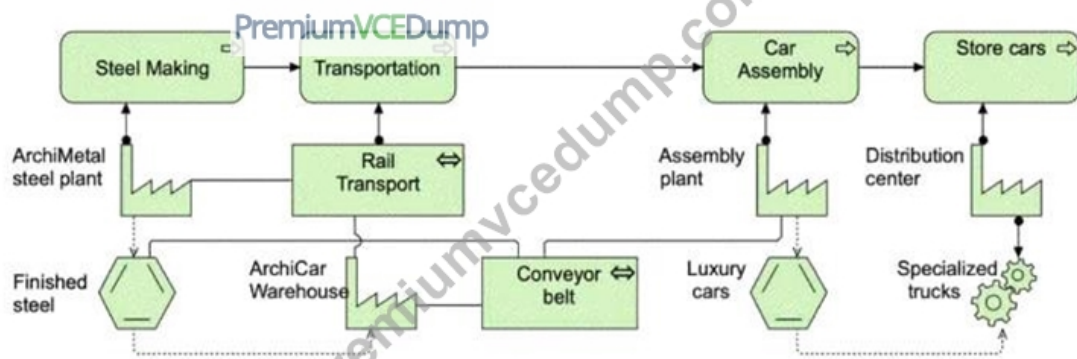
PremiumVCEDump

Steel Making

Transportation

Car Assembly

Store cars

ArchiMetal steel plant

Rail Transport

Assembly plant

Distribution center

Finished steel

ArchiCar Warehouse

Conveyor belt

Luxury cars

Specialized trucks

premiumvcedump.com